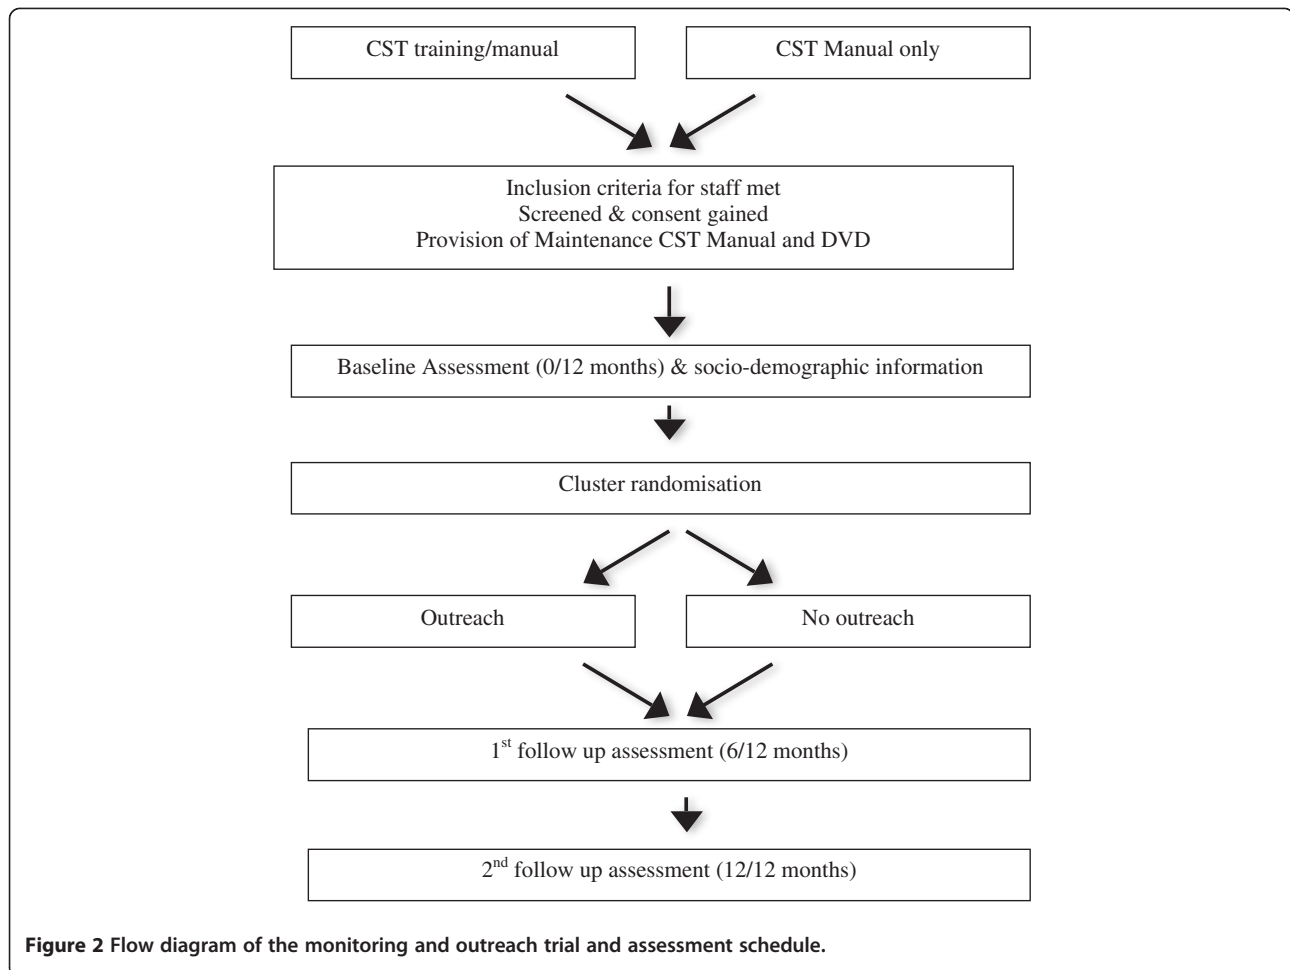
CST training/manual

CST Manual only

Inclusion criteria for staff met
Screened & consent gained
Provision of Maintenance CST Manual and DVD

Baseline Assessment (0/12 months) & socio-demographic information

Cluster randomisation

Outreach

No outreach

1$^{st}$ follow up assessment (6/12 months)

2$^{nd}$ follow up assessment (12/12 months)

Figure 2 Flow diagram of the monitoring and outreach trial and assessment schedule.